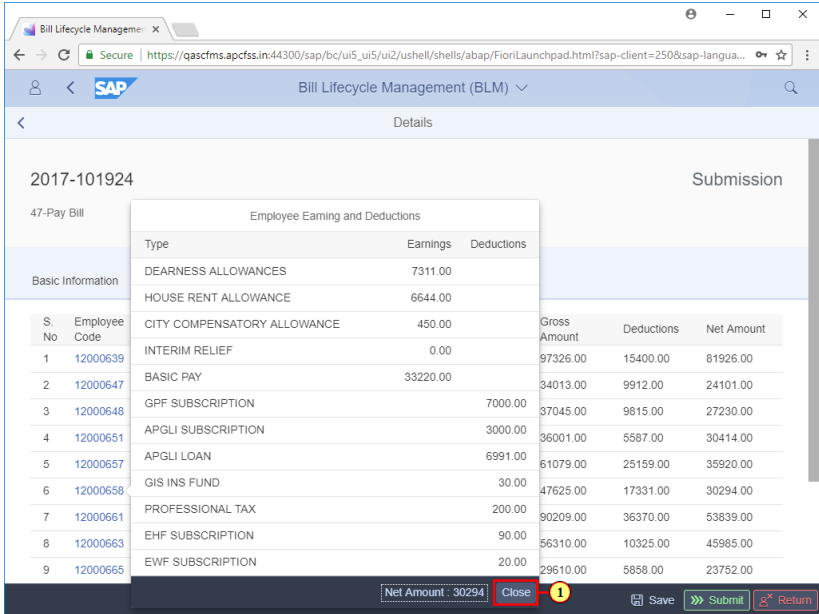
Bill Lifecycle Manageme ×

Secure | https://qascfms.apcfss.in:44300/sap/bc/ui5_ui5/ui2/ushell/shells/abap/FioriLaunchpad.html?sap-client=250&sap-langua...

SAP

Bill Lifecycle Management (BLM)

Details

2017-101924

Submission

47-Pay Bill

Basic Information

| S. No | Employee Code | Gross Amount | Deductions | Net Amount |
|---|---|---|---|---|
| 1 | 12000639 | 97326.00 | 15400.00 | 81926.00 |
| 2 | 12000647 | 34013.00 | 9912.00 | 24101.00 |
| 3 | 12000648 | 37045.00 | 9815.00 | 27230.00 |
| 4 | 12000651 | 36001.00 | 5587.00 | 30414.00 |
| 5 | 12000657 | 61079.00 | 25159.00 | 35920.00 |
| 6 | 12000658 | 47625.00 | 17331.00 | 30294.00 |
| 7 | 12000661 | 90209.00 | 36370.00 | 53839.00 |
| 8 | 12000663 | 56310.00 | 10325.00 | 45985.00 |
| 9 | 12000665 | 29610.00 | 5858.00 | 23752.00 |

Employee Earning and Deductions

| Type | Earnings | Deductions |
|---|---|---|
| DEARNESS ALLOWANCES | 7311.00 | |
| HOUSE RENT ALLOWANCE | 6644.00 | |
| CITY COMPENSATORY ALLOWANCE | 450.00 | |
| INTERIM RELIEF | 0.00 | |
| BASIC PAY | 33220.00 | |
| GPF SUBSCRIPTION | | 7000.00 |
| APGLI SUBSCRIPTION | | 3000.00 |
| APGLI LOAN | | 6991.00 |
| GIS INS FUND | | 30.00 |
| PROFESSIONAL TAX | | 200.00 |
| EHF SUBSCRIPTION | | 90.00 |
| EWF SUBSCRIPTION | | 20.00 |

Net Amount : 30294

Close

1

Save

Submit

Return